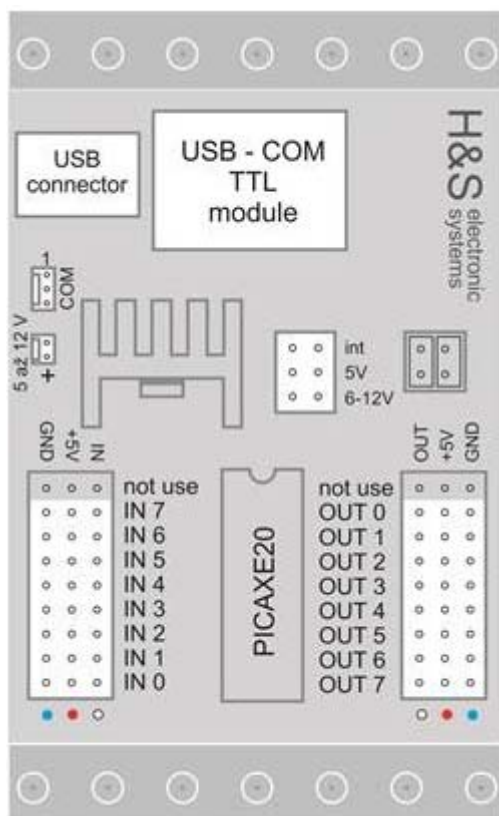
USB connector

USB - COM
TTL
module

H&S
electronic
systems

1
COM

5 až 12 V
+

int
5V
6-12V

GND
+5V
IN

not use
IN 7
IN 6
IN 5
IN 4
IN 3
IN 2
IN 1
IN 0

PICAXE20

OUT
+5V
GND

not use
OUT 0
OUT 1
OUT 2
OUT 3
OUT 4
OUT 5
OUT 6
OUT 7